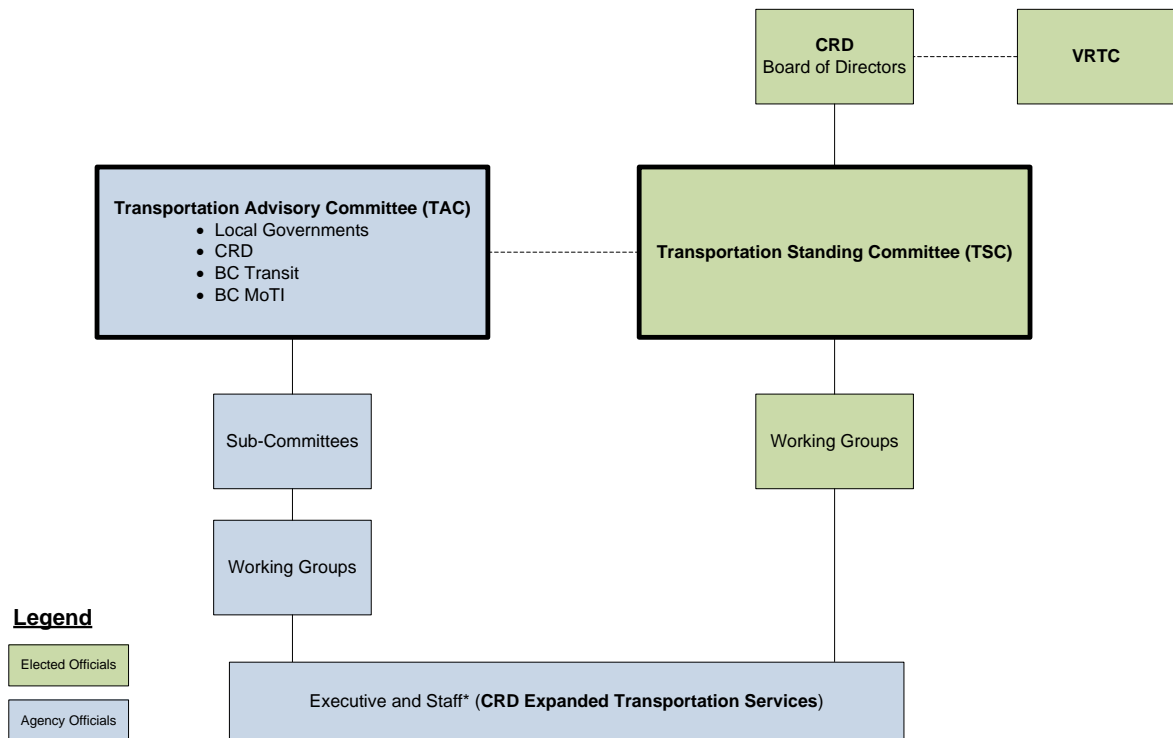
CRD
Board of Directors

VRTC

Transportation Advisory Committee (TAC)
- Local Governments
- CRD
- BC Transit
- BC MoTI

Transportation Standing Committee (TSC)

Sub-Committees

Working Groups

Working Groups

Legend

Elected Officials

Agency Officials

Executive and Staff* (CRD Expanded Transportation Services)